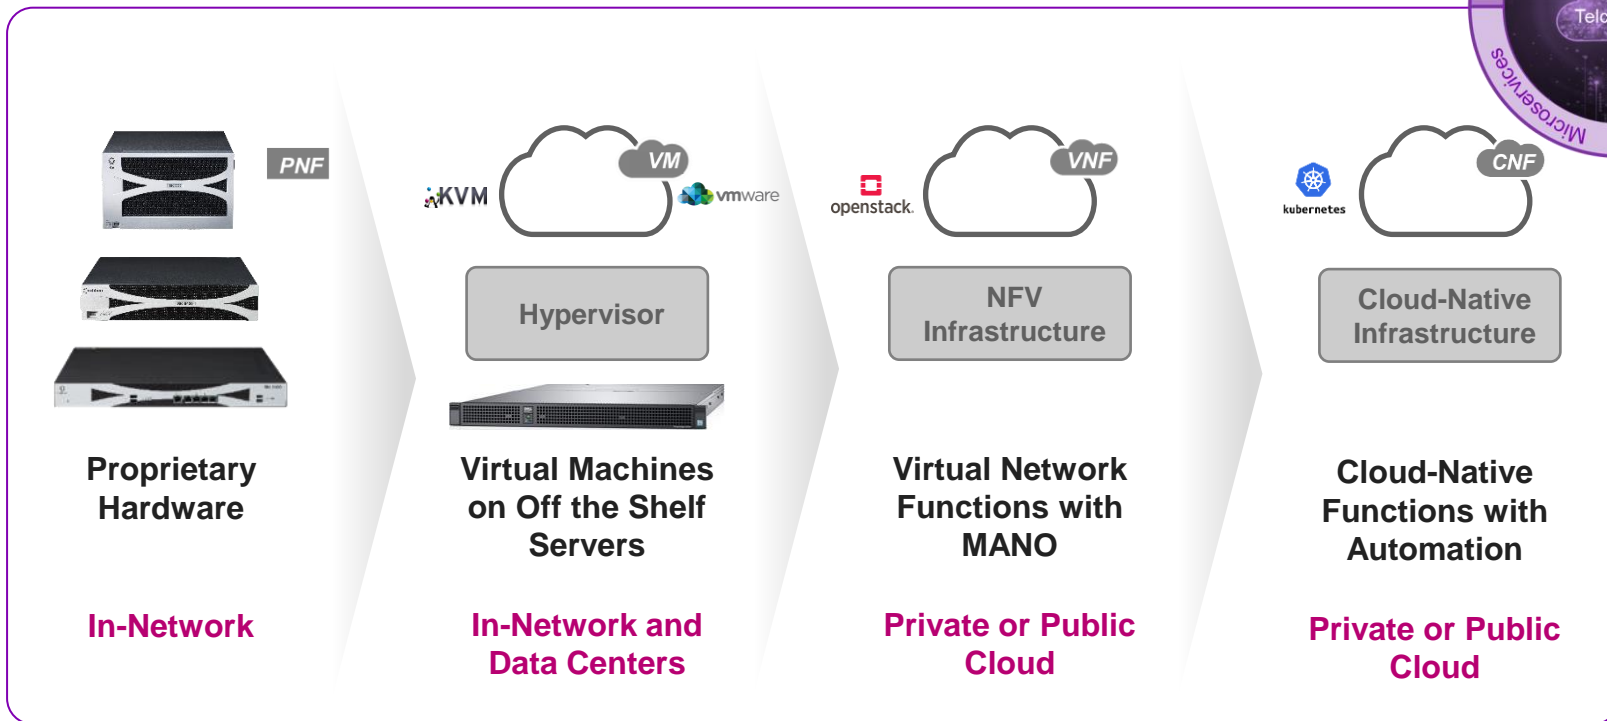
Telc

Microservices

PNF

Proprietary Hardware

In-Network

KVM

VM

vmware

Hypervisor

Virtual Machines on Off the Shelf Servers

In-Network and Data Centers

openstack.

VNF

NFV Infrastructure

Virtual Network Functions with MANO

Private or Public Cloud

kubernetes

CNF

Cloud-Native Infrastructure

Cloud-Native Functions with Automation

Private or Public Cloud